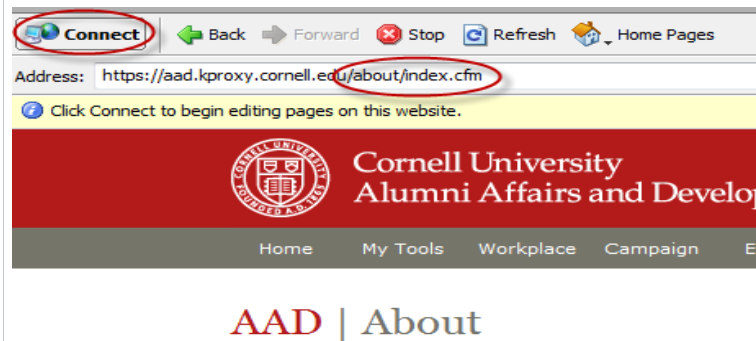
Connect Back Forward Stop Refresh Home Pages

Address: https://aad.kproxy.cornell.edu/about/index.cfm

Click Connect to begin editing pages on this website.

CORNELL UNIVERSITY FOUNDED A.D. 1865

Cornell University
Alumni Affairs and Develop

Home My Tools Workplace Campaign E

AAD | About